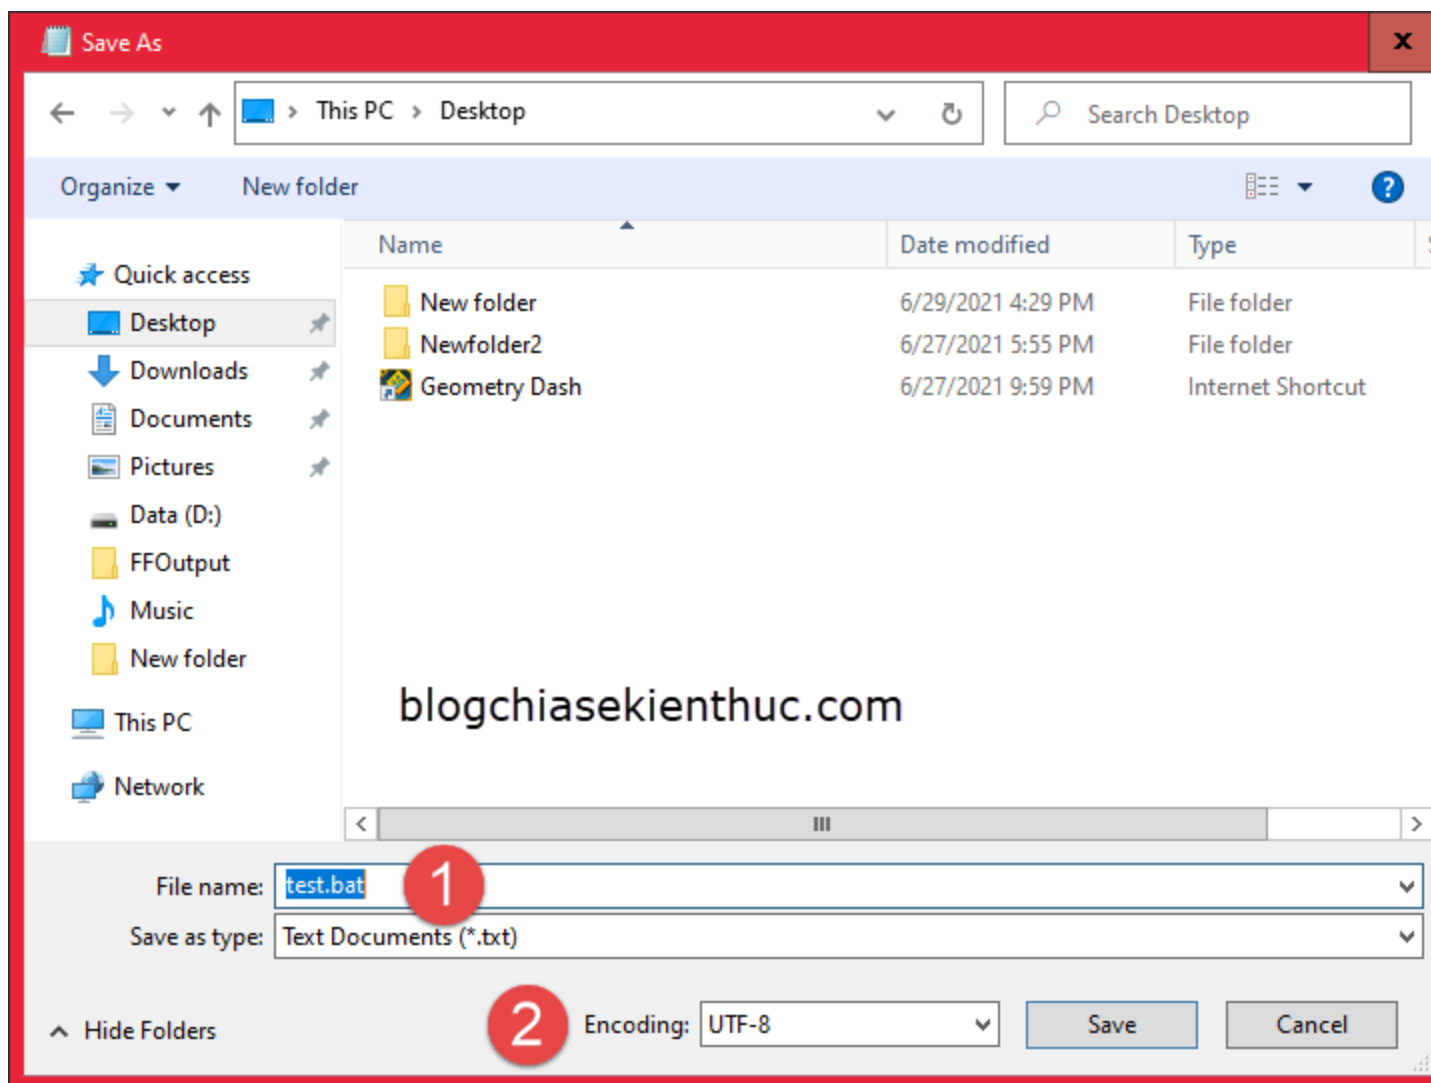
Save As

This PC > Desktop

Search Desktop

Organize ▾ New folder

Quick access
Desktop
Downloads
Documents
Pictures
Data (D:)
FFOutput
Music
New folder
This PC
Network

| Name | Date modified | Type |
|---|---|---|
| New folder | 6/29/2021 4:29 PM | File folder |
| Newfolder2 | 6/27/2021 5:55 PM | File folder |
| Geometry Dash | 6/27/2021 9:59 PM | Internet Shortcut |

blogchiasekienthuc.com

File name: test.bat
1
Save as type: Text Documents (*.txt)

Hide Folders
2
Encoding: UTF-8
Save
Cancel